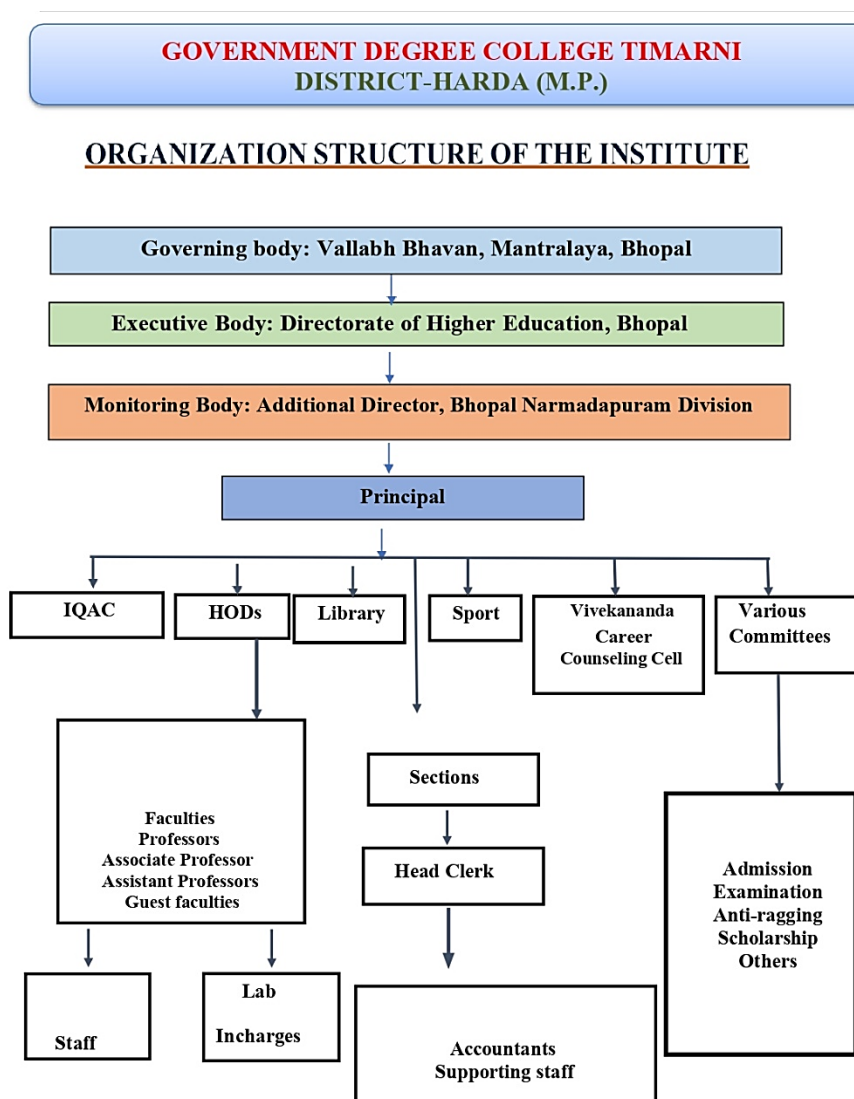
GOVERNMENT DEGREE COLLEGE TIMARNI
DISTRICT-HARDA (M.P.)

ORGANIZATION STRUCTURE OF THE INSTITUTE

Governing body: Vallabh Bhavan, Mantralaya, Bhopal

Executive Body: Directorate of Higher Education, Bhopal

Monitoring Body: Additional Director, Bhopal Narmadapuram Division

Principal

IQAC

HODs

Library

Sport

Vivekananda Career Counseling Cell

Various Committees

Faculties
Professors
Associate Professor
Assistant Professors
Guest faculties

Sections

Head Clerk

Admission
Examination
Anti-ragging
Scholarship
Others

Staff

Lab Incharges

Accountants
Supporting staff